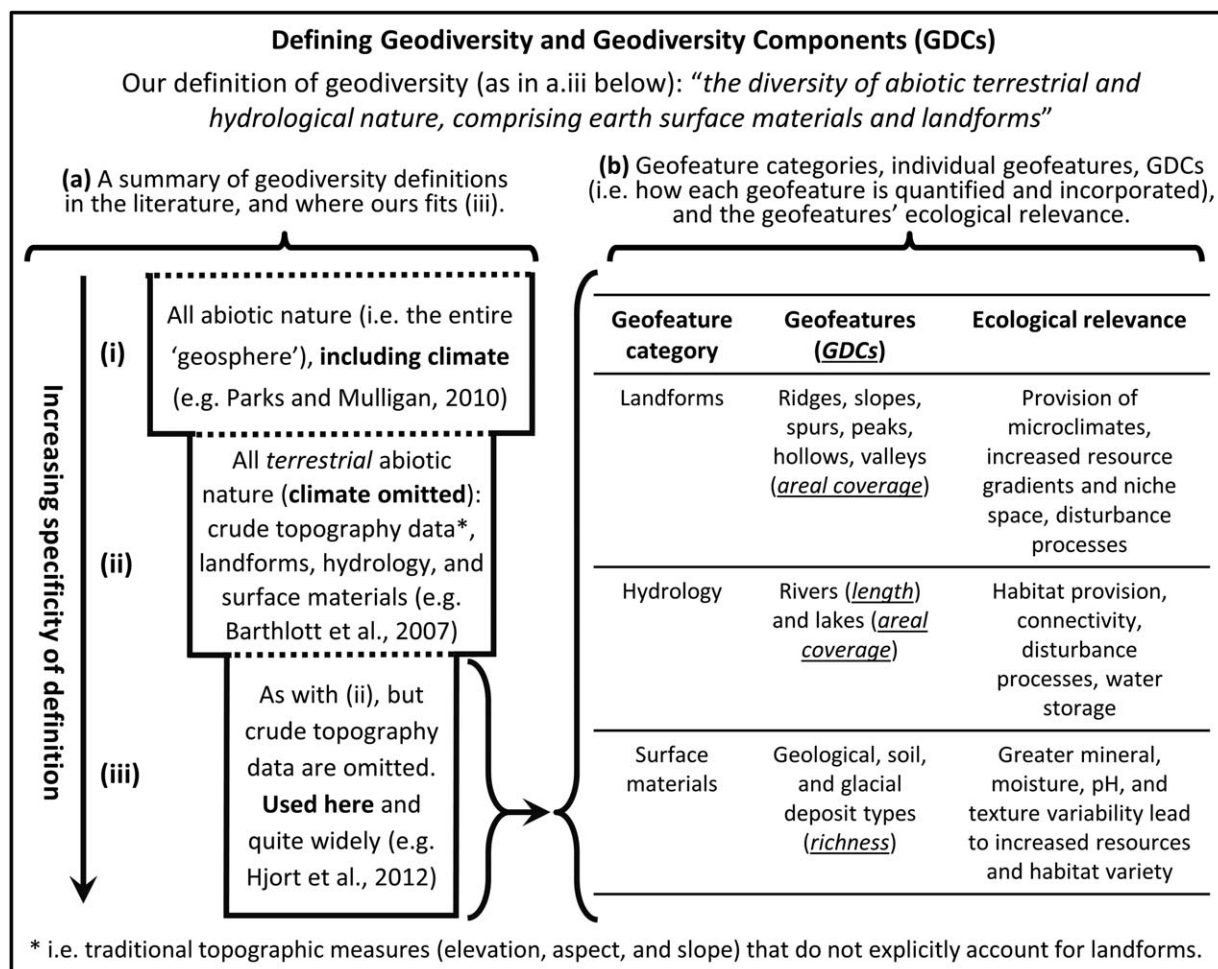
**Defining Geodiversity and Geodiversity Components (GDCs)**

Our definition of geodiversity (as in a.iii below): "*the diversity of abiotic terrestrial and hydrological nature, comprising earth surface materials and landforms*"

**(a)** A summary of geodiversity definitions in the literature, and where ours fits (iii).

**(b)** Geofeature categories, individual geofeatures, GDCs (i.e. how each geofeature is quantified and incorporated), and the geofeatures' ecological relevance.

**Increasing specificity of definition**

**(i)** All abiotic nature (i.e. the entire 'geosphere'), **including climate** (e.g. Parks and Mulligan, 2010)

**(ii)** All *terrestrial* abiotic nature (**climate omitted**): crude topography data*, landforms, hydrology, and surface materials (e.g. Barthlott et al., 2007)

**(iii)** As with (ii), but crude topography data are omitted. **Used here** and quite widely (e.g. Hjort et al., 2012)

| **Geofeature category** | **Geofeatures (*GDCs*)** | **Ecological relevance** |
|---|---|---|
| Landforms | Ridges, slopes, spurs, peaks, hollows, valleys (*areal coverage*) | Provision of microclimates, increased resource gradients and niche space, disturbance processes |
| Hydrology | Rivers (*length*) and lakes (*areal coverage*) | Habitat provision, connectivity, disturbance processes, water storage |
| Surface materials | Geological, soil, and glacial deposit types (*richness*) | Greater mineral, moisture, pH, and texture variability lead to increased resources and habitat variety |

* i.e. traditional topographic measures (elevation, aspect, and slope) that do not explicitly account for landforms.